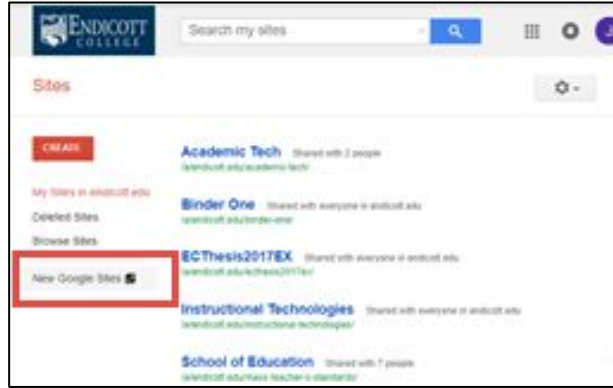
ENDICOTT COLLEGE

Search my sites

Sites

CREATE

My Sites in endicott.edu

Deleted Sites

Browse Sites

New Google Sites

Academic Tech Shared with 3 people
/a/endicott.edu/academic-tech/

Binder One Shared with everyone in endicott.edu
/a/endicott.edu/binder-one/

ECThesis2017EX Shared with everyone in endicott.edu
/a/endicott.edu/ecthesis2017ex/

Instructional Technologies Shared with everyone in endicott.edu
/a/endicott.edu/instructional-technologies/

School of Education Shared with 7 people
/a/endicott.edu/mass-teacher-s-standards/